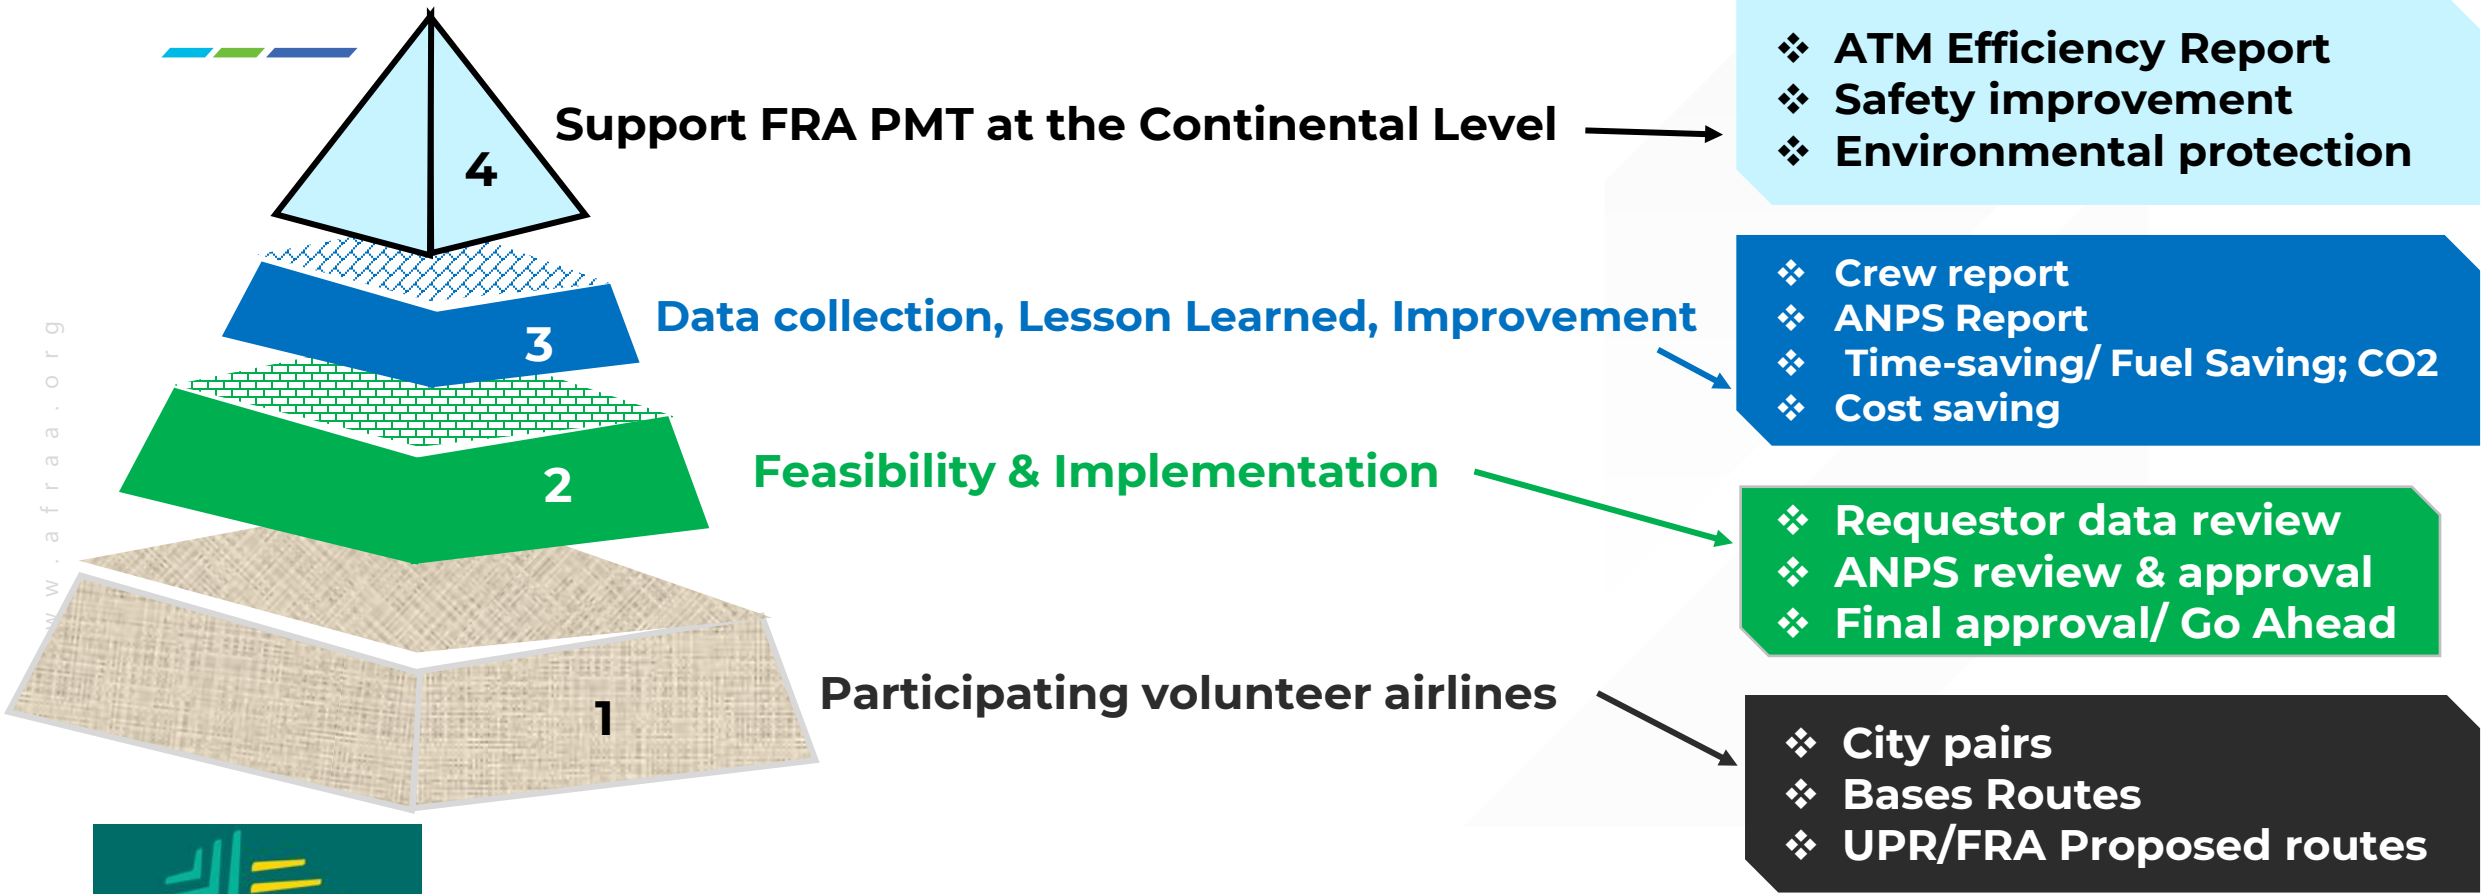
4

Support FRA PMT at the Continental Level

❖ ATM Efficiency Report
❖ Safety improvement
❖ Environmental protection

3

Data collection, Lesson Learned, Improvement

❖ Crew report
❖ ANPS Report
❖ Time-saving/ Fuel Saving; CO2
❖ Cost saving

2

Feasibility & Implementation

❖ Requestor data review
❖ ANPS review & approval
❖ Final approval/ Go Ahead

1

Participating volunteer airlines

❖ City pairs
❖ Bases Routes
❖ UPR/FRA Proposed routes

w w w . a f r a a . o r g